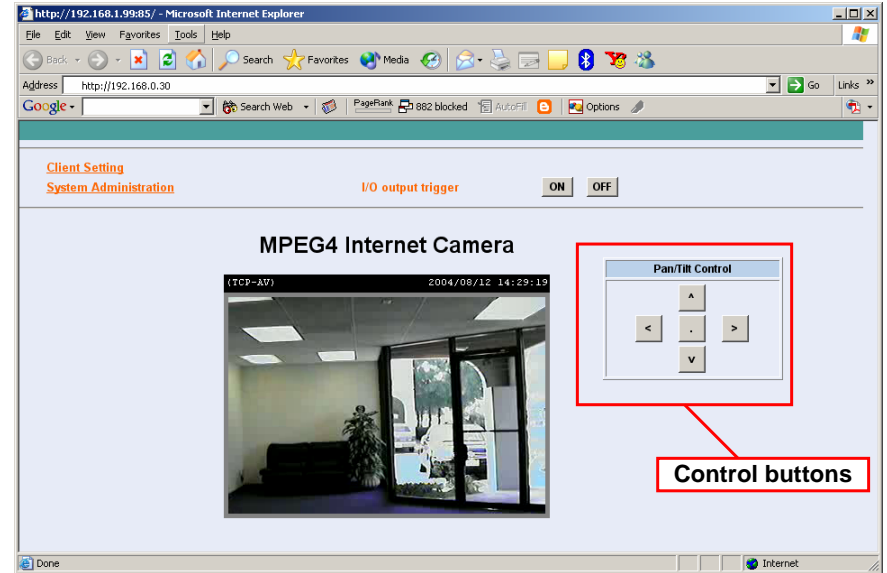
http://192.168.1.99:85/ - Microsoft Internet Explorer

File Edit View Favorites Tools Help

Back Search Favorites Media

Address http://192.168.0.30 Go Links »

Google Search Web PageRank 882 blocked AutoFill Options

Client Setting
System Administration
I/O output trigger ON OFF

MPEG4 Internet Camera

(TCP-AV) 2004/08/12 14:29:19

Pan/Tilt Control
^
< . >
v

Control buttons

Done Internet